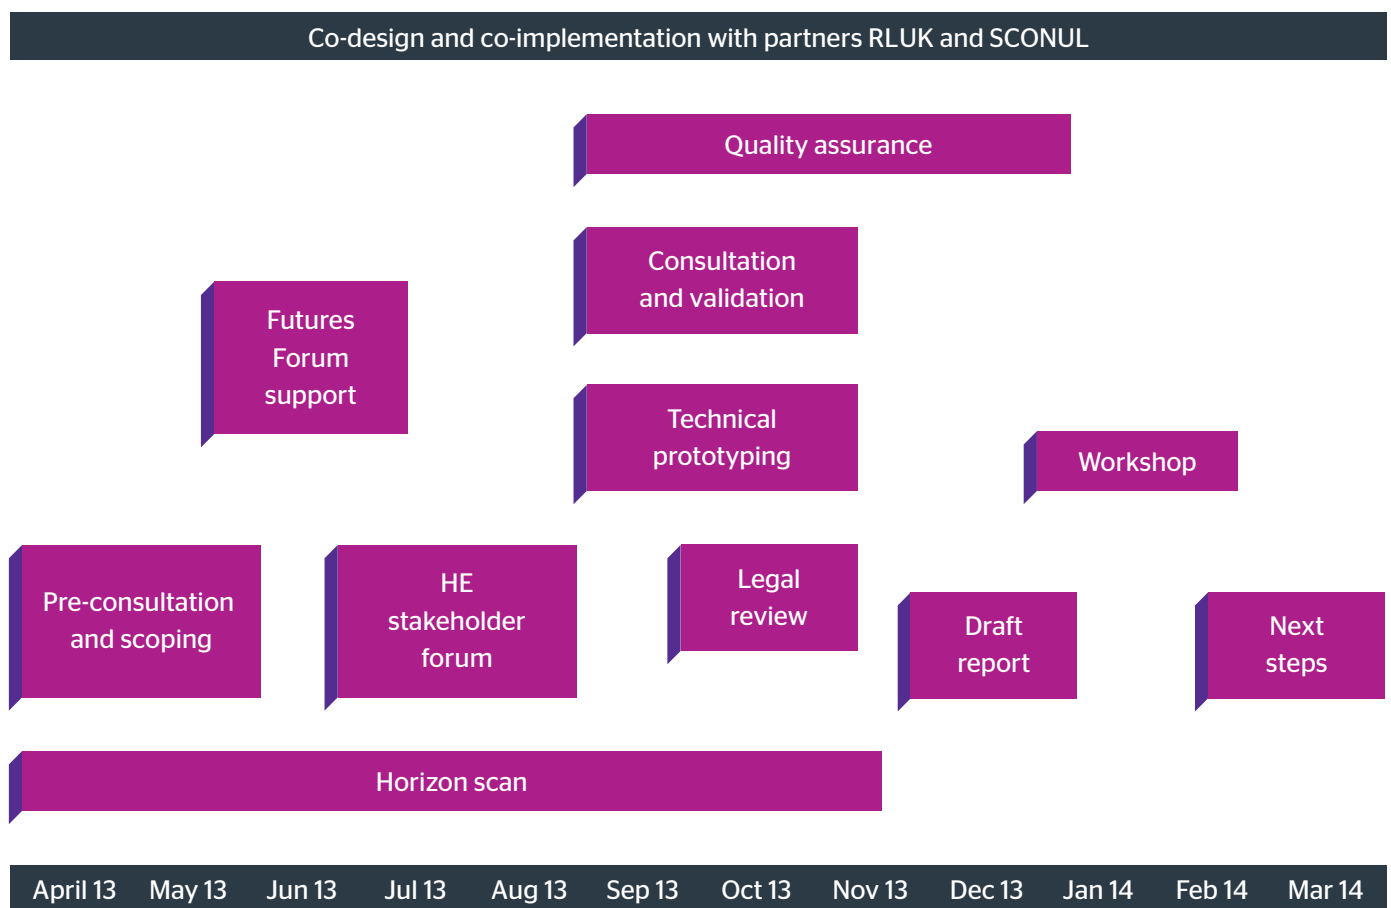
Co-design and co-implementation with partners RLUK and SCONUL

Quality assurance

Consultation and validation

Futures Forum support

Technical prototyping

Workshop

Pre-consultation and scoping

HE stakeholder forum

Legal review

Draft report

Next steps

Horizon scan

April 13 May 13 Jun 13 Jul 13 Aug 13 Sep 13 Oct 13 Nov 13 Dec 13 Jan 14 Feb 14 Mar 14